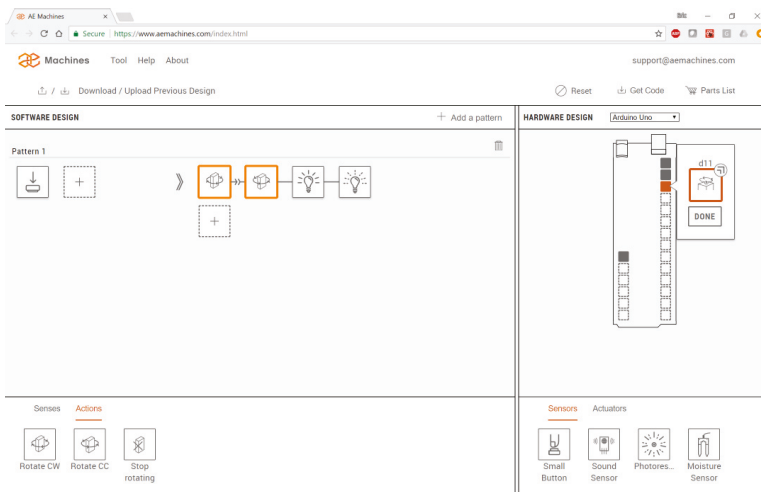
AE Machines ×

Secure | https://www.aemachines.com/index.html

Machines Tool Help About

support@aemachines.com

Download / Upload Previous Design

Reset Get Code Parts List

SOFTWARE DESIGN

+ Add a pattern

HARDWARE DESIGN Arduino Uno

Pattern 1

d11

DONE

Senses Actions

Rotate CW Rotate CC Stop rotating

Sensors Actuators

Small Button Sound Sensor Photores... Moisture Sensor